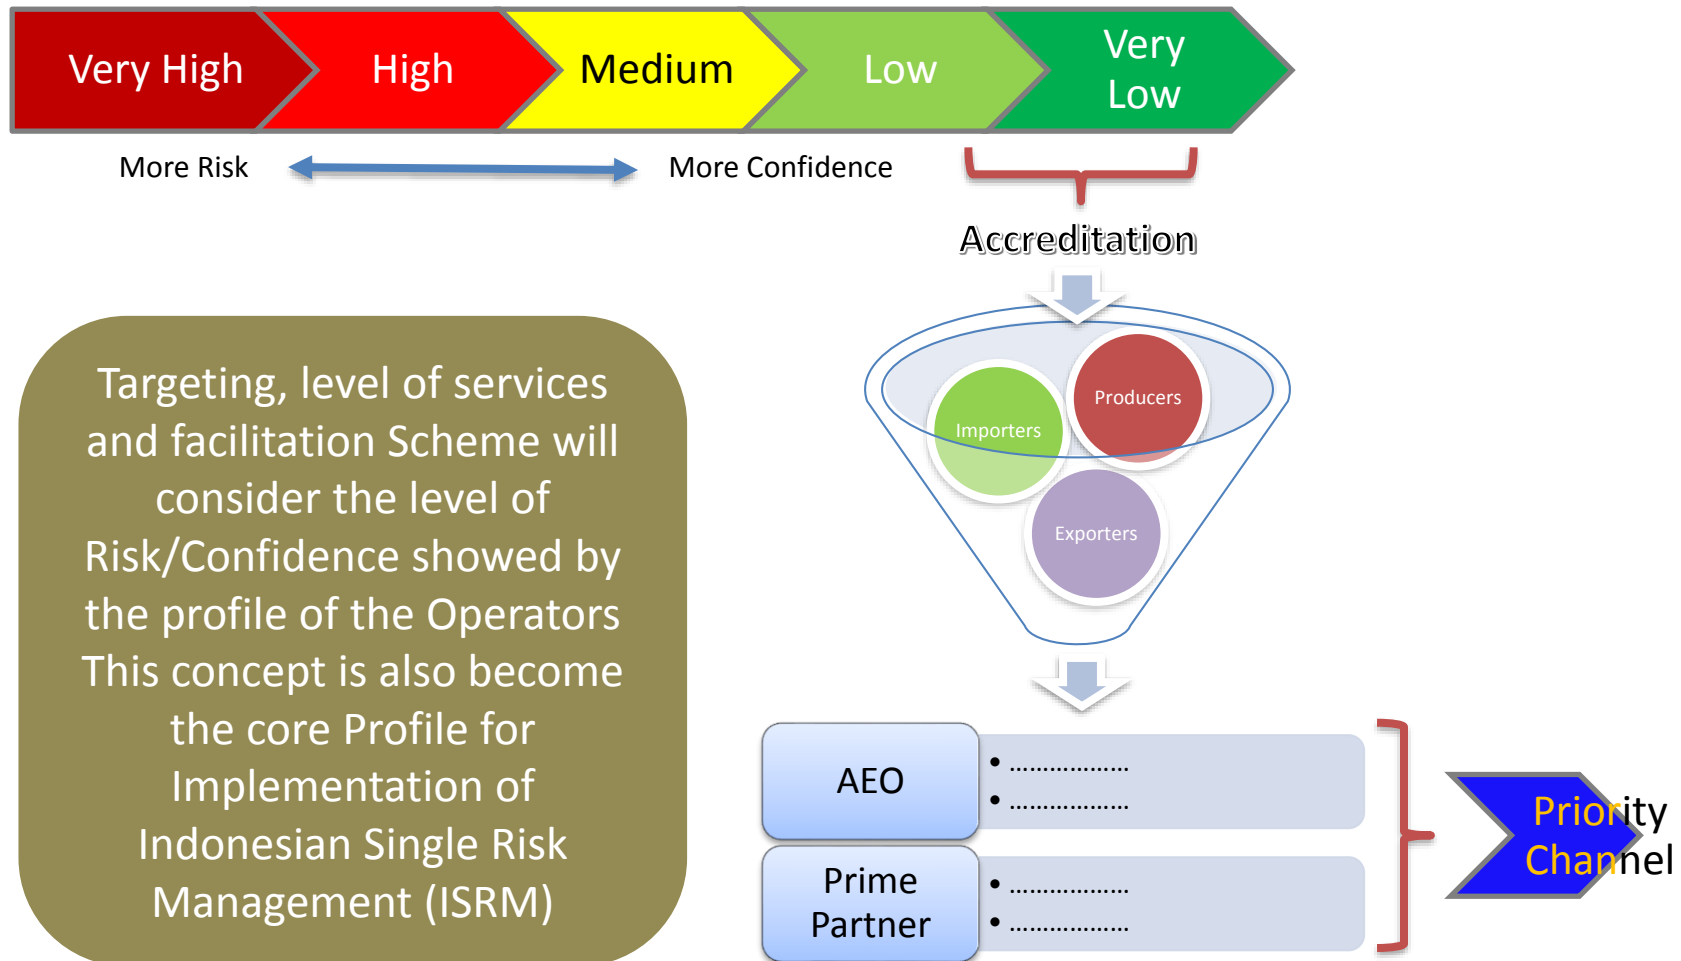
Very High
High
Medium
Low
Very Low

More Risk
More Confidence

Accreditation

Targeting, level of services and facilitation Scheme will consider the level of Risk/Confidence showed by the profile of the Operators This concept is also become the core Profile for Implementation of Indonesian Single Risk Management (ISRM)

Producers
Importers
Exporters

AEO
• ..................
• ..................

Prime Partner
• ..................
• ..................

Priority Channel